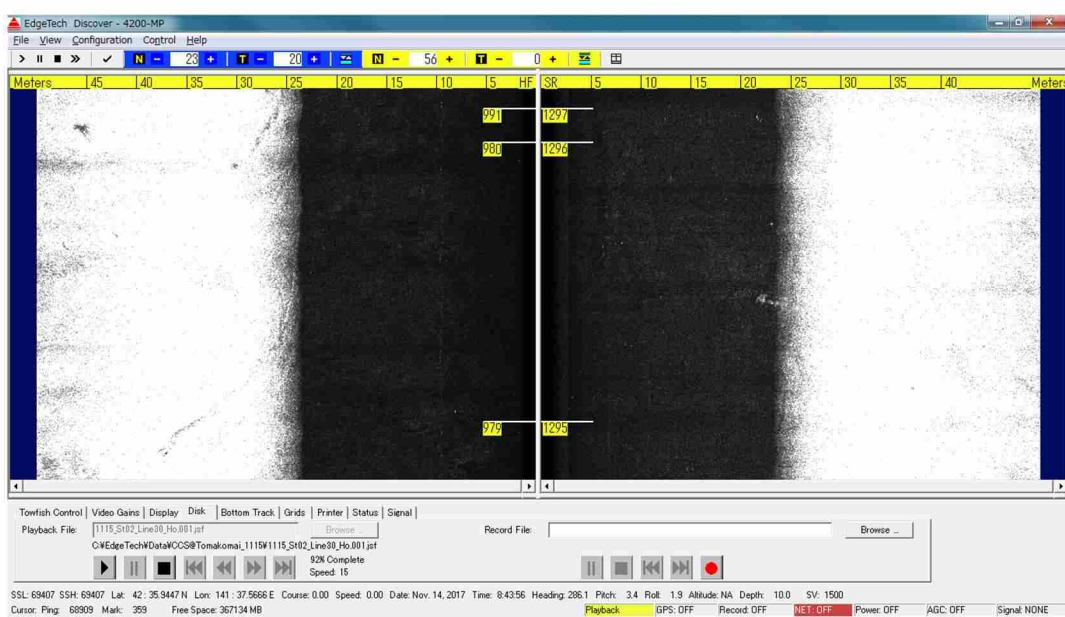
EdgeTech Discover - 4200-MP

File View Configuration Control Help

N − 23 + T − 20 + N − 56 + T − 0 +

Meters 45 40 35 30 25 20 15 10 5 HF SR 5 10 15 20 25 30 35 40 Meters

991 1297

980 1296

979 1295

Towfish Control | Video Gains | Display | Disk | Bottom Track | Grids | Printer | Status | Signal

Playback File: 1115_St02_Line30_Ho.001.jsf Browse

C:¥EdgeTech¥Data¥CCS@Tomakomai_1115¥1115_St02_Line30_Ho.001.jsf

92% Complete
Speed: 15

Record File: Browse ...

SSL: 69407 SSH: 69407 Lat: 42 : 35.9447 N Lon: 141 : 37.5666 E Course: 0.00 Speed: 0.00 Date: Nov. 14, 2017 Time: 8:43:56 Heading: 286.1 Pitch: 3.4 Roll: 1.9 Altitude: NA Depth: 10.0 SV: 1500

Cursor: Ping: 68909 Mark: 359 Free Space: 367134 MB Playback GPS: OFF Record: OFF NET: OFF Power: OFF AGC: OFF Signal: NONE